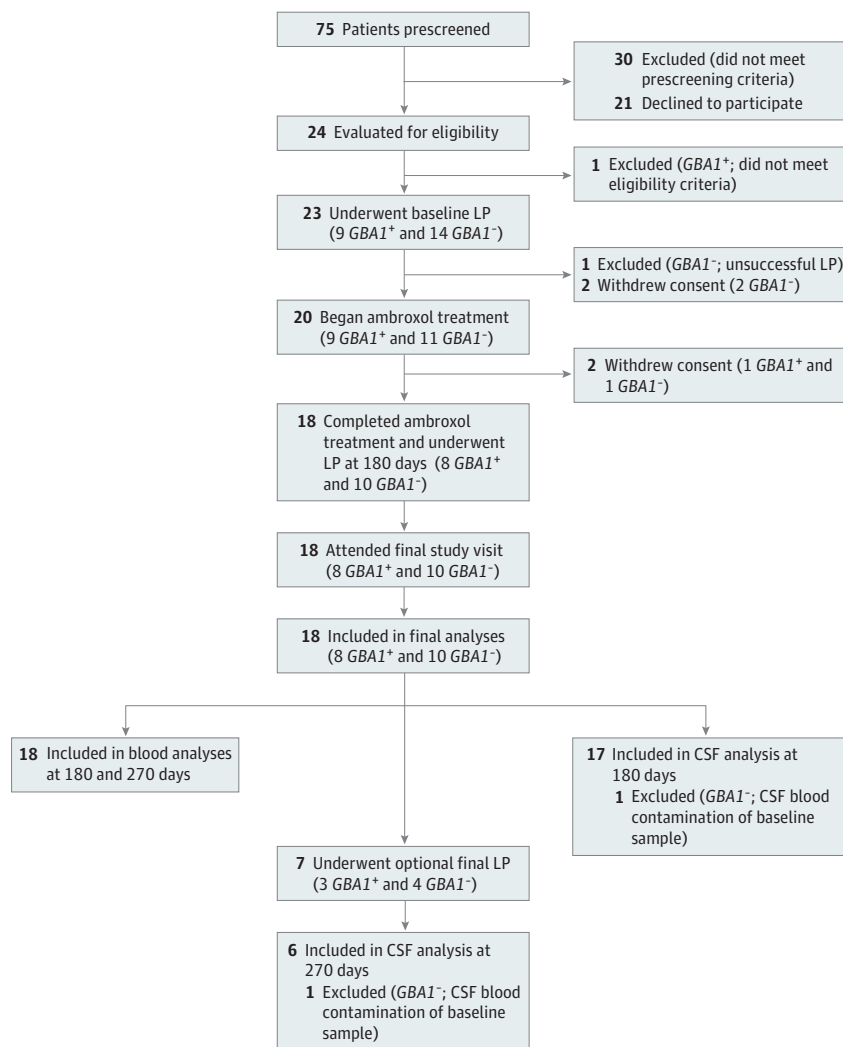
**75** Patients prescreened

**30** Excluded (did not meet prescreening criteria)
**21** Declined to participate

**24** Evaluated for eligibility

**1** Excluded (*GBA1*$^+$; did not meet eligibility criteria)

**23** Underwent baseline LP (9 *GBA1*$^+$ and 14 *GBA1*$^-$)

**1** Excluded (*GBA1*$^-$; unsuccessful LP)
**2** Withdrew consent (2 *GBA1*$^-$)

**20** Began ambroxol treatment (9 *GBA1*$^+$ and 11 *GBA1*$^-$)

**2** Withdrew consent (1 *GBA1*$^+$ and 1 *GBA1*$^-$)

**18** Completed ambroxol treatment and underwent LP at 180 days (8 *GBA1*$^+$ and 10 *GBA1*$^-$)

**18** Attended final study visit (8 *GBA1*$^+$ and 10 *GBA1*$^-$)

**18** Included in final analyses (8 *GBA1*$^+$ and 10 *GBA1*$^-$)

**18** Included in blood analyses at 180 and 270 days

**17** Included in CSF analysis at 180 days
**1** Excluded (*GBA1*$^-$; CSF blood contamination of baseline sample)

**7** Underwent optional final LP (3 *GBA1*$^+$ and 4 *GBA1*$^-$)

**6** Included in CSF analysis at 270 days
**1** Excluded (*GBA1*$^-$; CSF blood contamination of baseline sample)